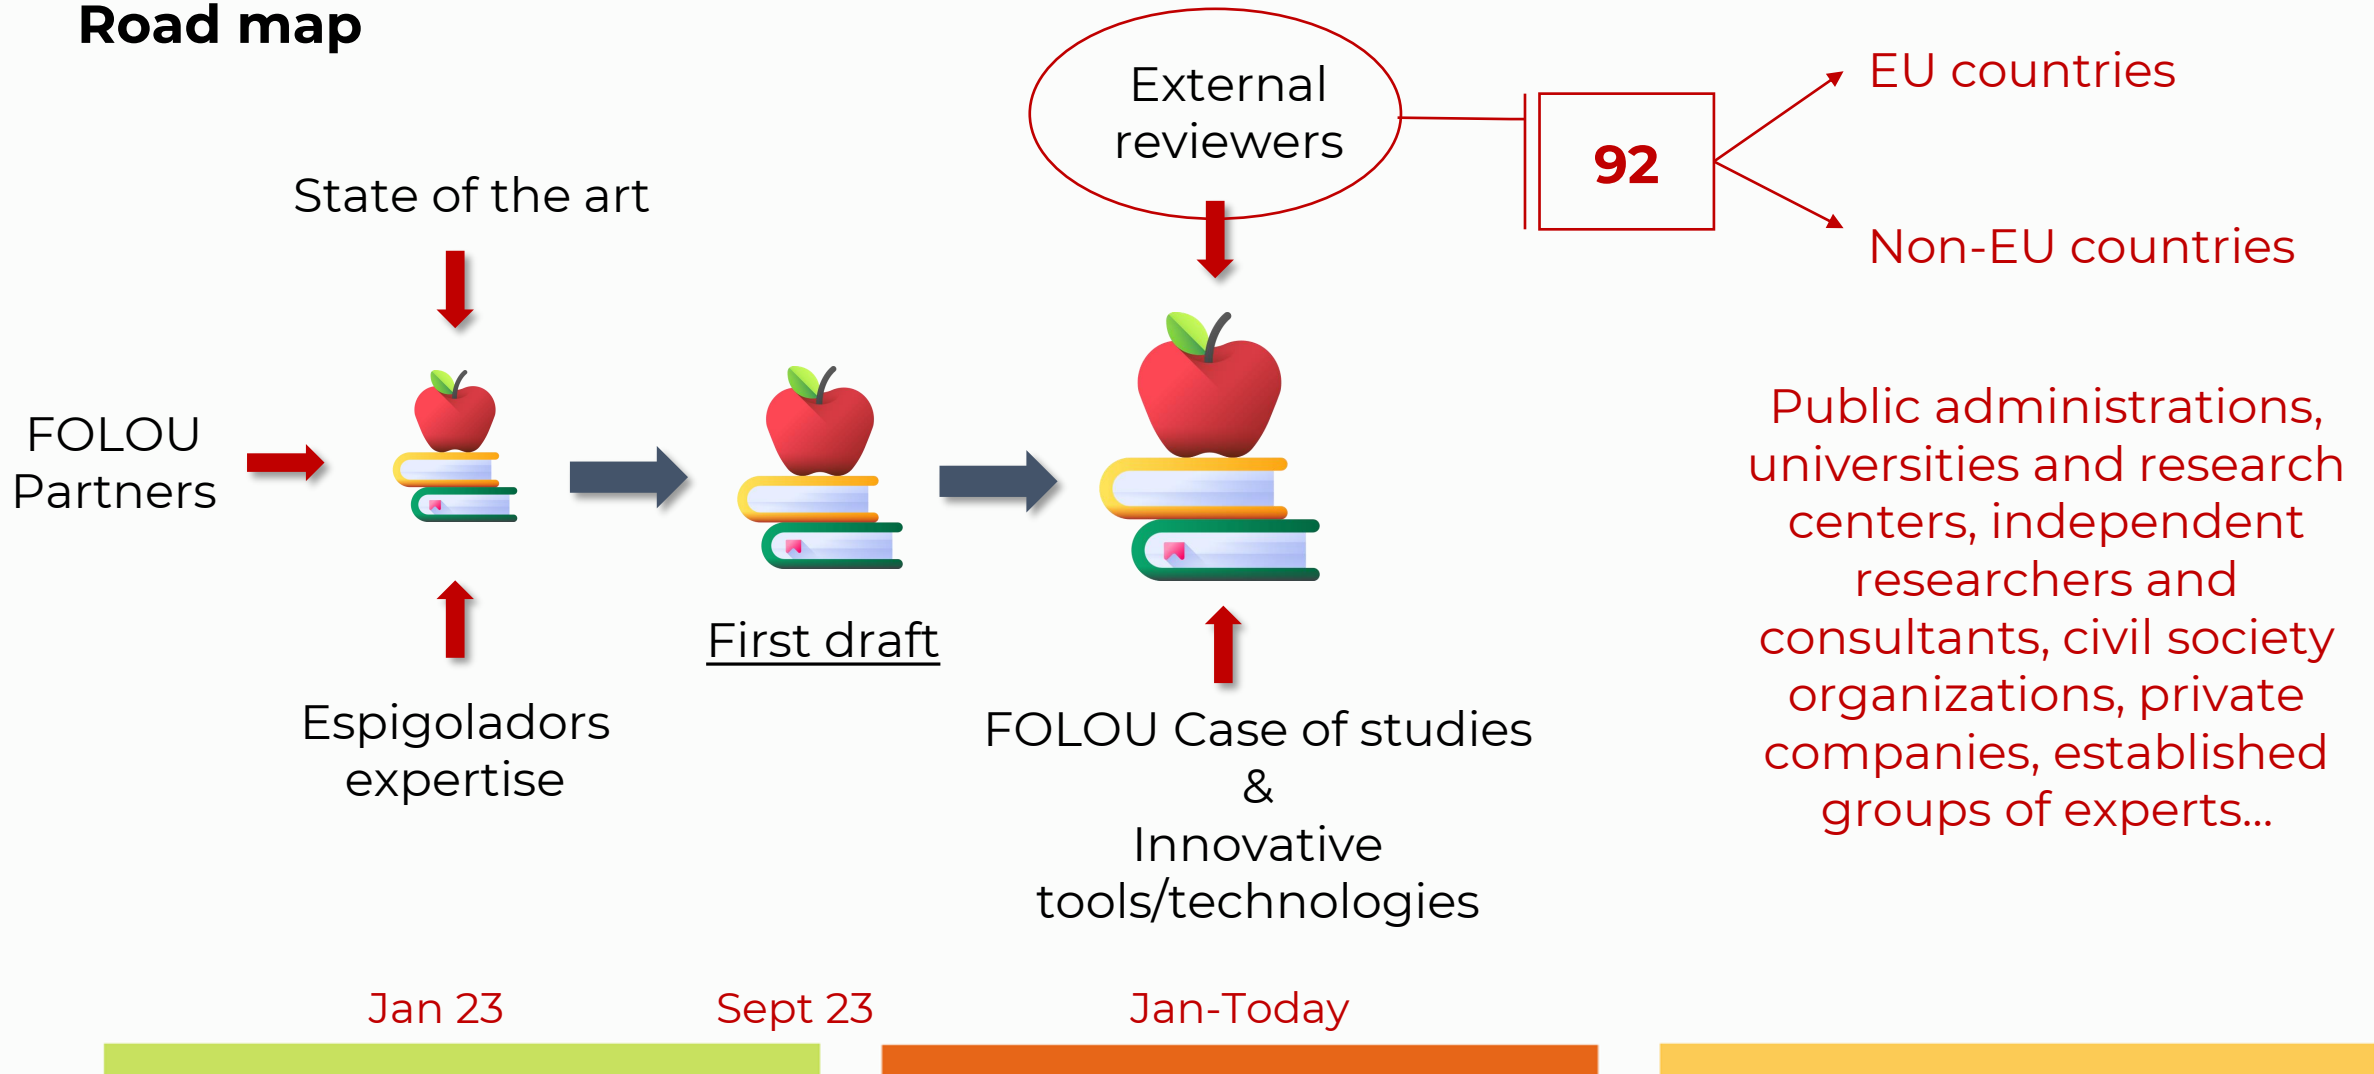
Road map

External reviewers

92

EU countries

Non-EU countries

State of the art

FOLOU Partners

First draft

Espigoladors expertise

FOLOU Case of studies
&
Innovative tools/technologies

Public administrations, universities and research centers, independent researchers and consultants, civil society organizations, private companies, established groups of experts...

Jan 23

Sept 23

Jan-Today